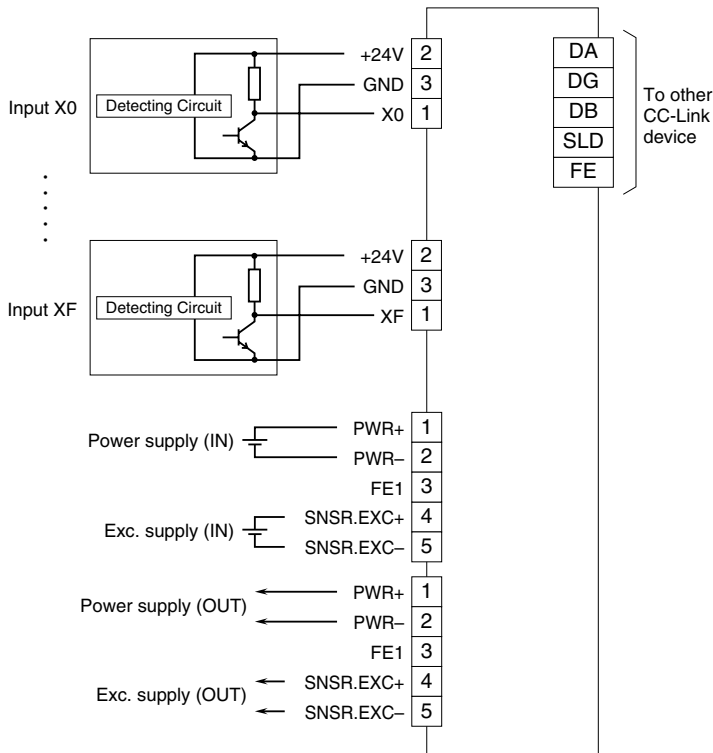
Input X0

Detecting Circuit

+24V 2
GND 3
X0 1

DA
DG
DB
SLD
FE

To other CC-Link device

Input XF

Detecting Circuit

+24V 2
GND 3
XF 1

Power supply (IN)
PWR+ 1
PWR– 2
FE1 3

Exc. supply (IN)
SNSR.EXC+ 4
SNSR.EXC– 5

Power supply (OUT)
PWR+ 1
PWR– 2
FE1 3

Exc. supply (OUT)
SNSR.EXC+ 4
SNSR.EXC– 5